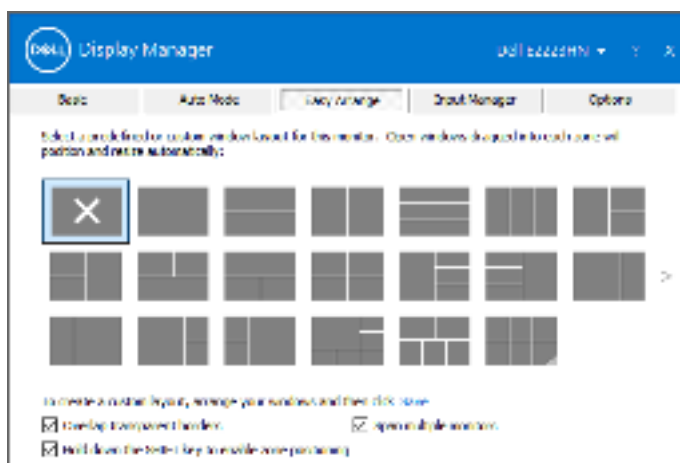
DELL Display Manager

Dell E2223HN ▾ ? ✕

Basic | Auto Mode | Easy Arrange | Input Manager | Options

Select a predefined or custom window layout for this monitor. Open windows dragged into each zone will position and resize automatically:

>

To create a custom layout, arrange your windows and then click Save.

☑ Overlap transparent borders

☑ Span multiple monitors

☑ Hold down the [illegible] key to enable zone positioning